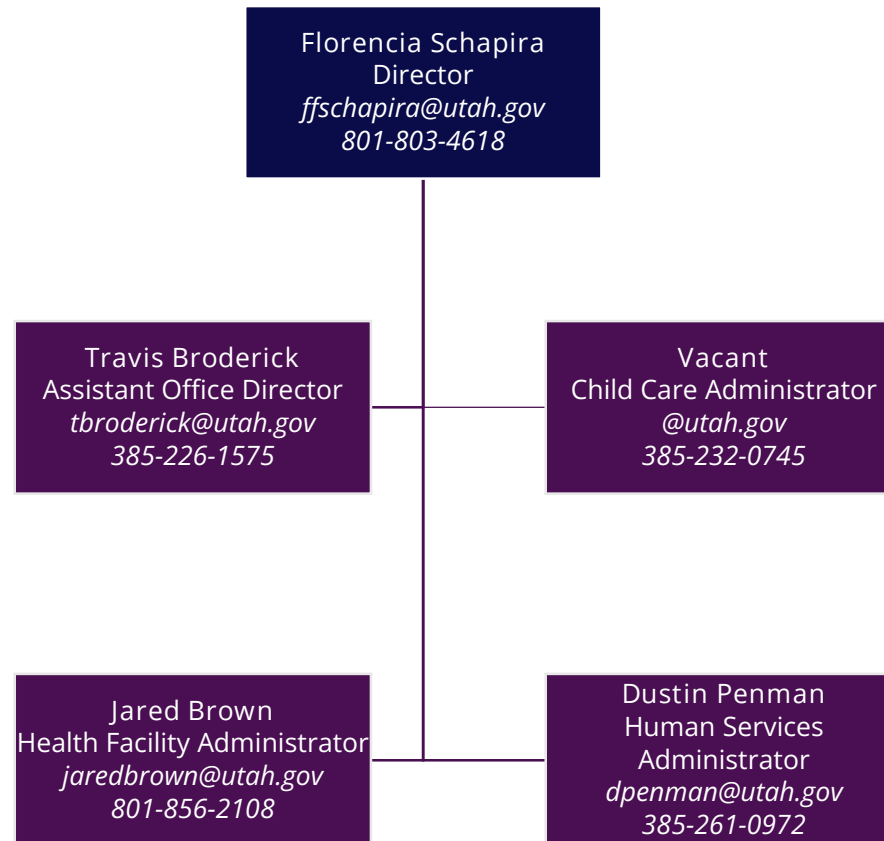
Florencia Schapira
Director
*ffschapira@utah.gov*
*801-803-4618*

Travis Broderick
Assistant Office Director
*tbroderick@utah.gov*
*385-226-1575*

Vacant
Child Care Administrator
*@utah.gov*
*385-232-0745*

Jared Brown
Health Facility Administrator
*jaredbrown@utah.gov*
*801-856-2108*

Dustin Penman
Human Services Administrator
*dpenman@utah.gov*
*385-261-0972*